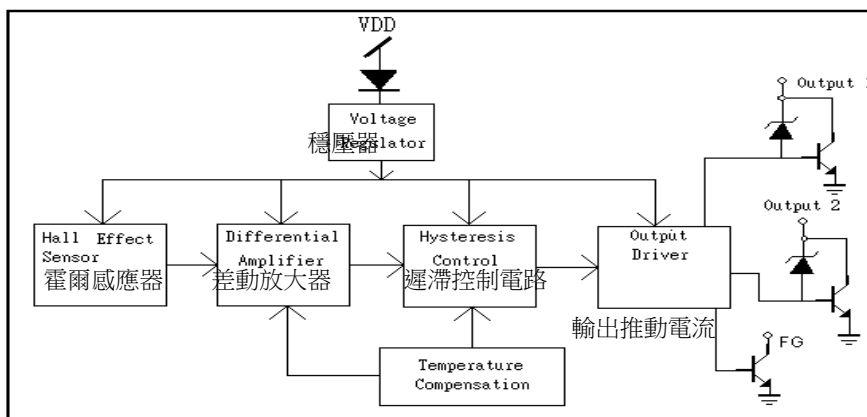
VDD

Voltage Regulator
穩壓器

Hall Effect Sensor
霍爾感應器

Differential Amplifier
差動放大器

Hysteresis Control
遲滯控制電路

Output Driver
輸出推動電流

Temperature Compensation

Output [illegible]

Output 2

FG